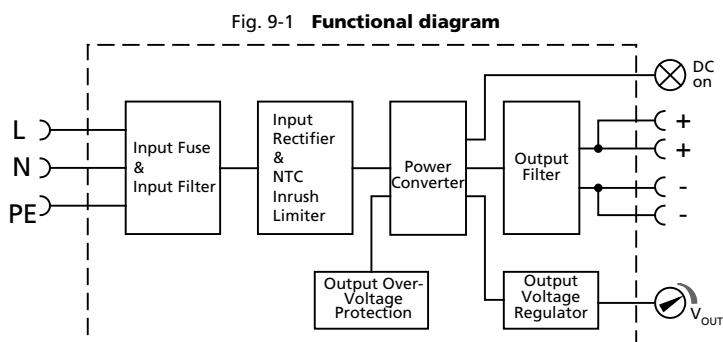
Fig. 9-1 **Functional diagram**

DC on

L

N

PE

Input Fuse & Input Filter

Input Rectifier & NTC Inrush Limiter

Power Converter

Output Filter

+

+

-

-

Output Over-Voltage Protection

Output Voltage Regulator

$V_{OUT}$